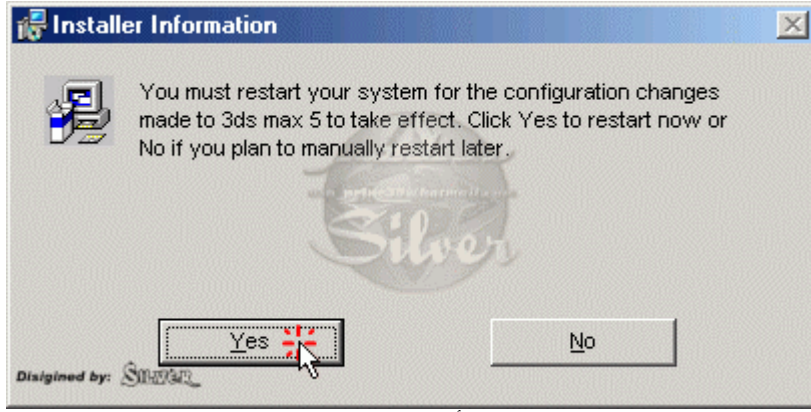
Installer Information

You must restart your system for the configuration changes made to 3ds max 5 to take effect. Click Yes to restart now or No if you plan to manually restart later.

Silver

Yes

No

Disigned by: Silver